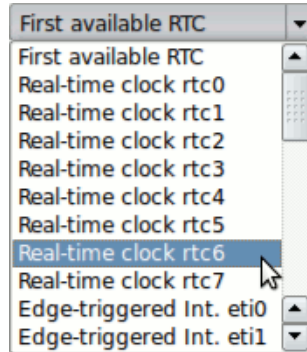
First available RTC
First available RTC
Real-time clock rtc0
Real-time clock rtc1
Real-time clock rtc2
Real-time clock rtc3
Real-time clock rtc4
Real-time clock rtc5
Real-time clock rtc6
Real-time clock rtc7
Edge-triggered Int. eti0
Edge-triggered Int. eti1